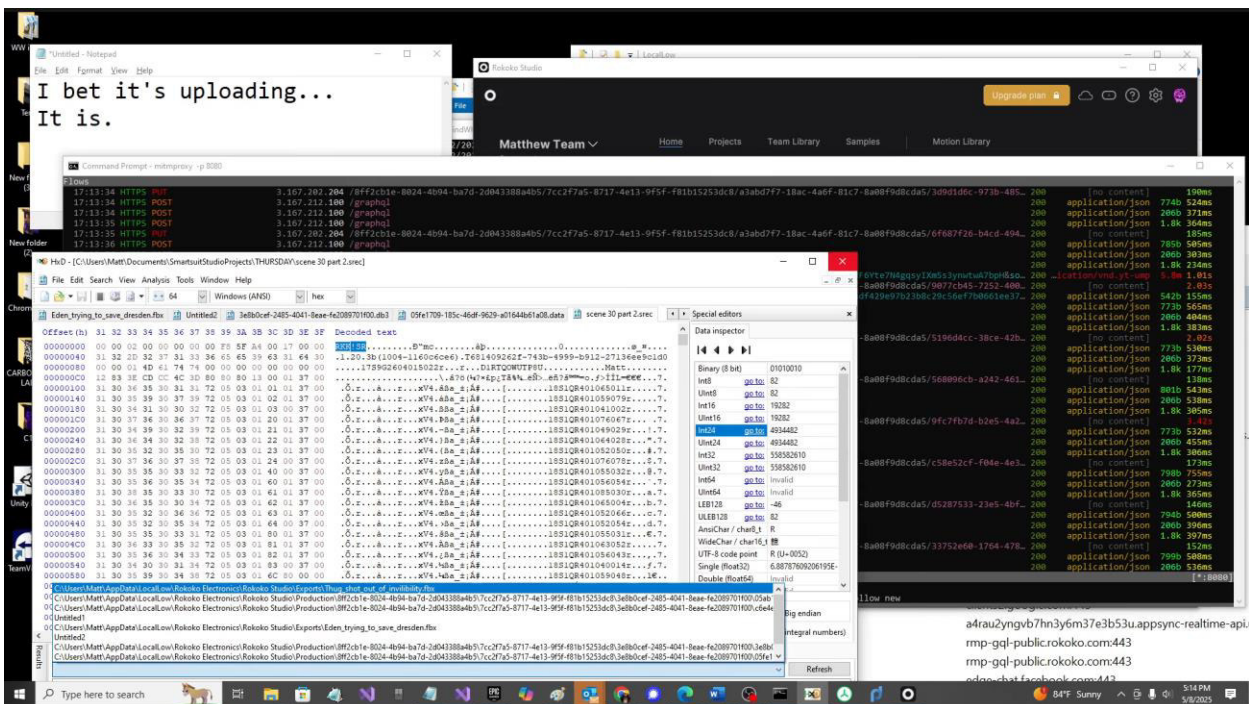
*Untitled - Notepad
File Edit Format View Help
I bet it's uploading...
It is.

Rokoko Studio
Upgrade plan
Matthew Team
Home Projects Team Library Samples Motion Library

Command Prompt - mitmproxy -p 8080
Flows
17:13:34 HTTPS PUT 3.167.202.204 /8ff2cb1e-8024-4b94-ba7d-2d043388a4b5/7cc2f7a5-8717-4e13-9f5f-f81b15253dc8/a3abd7f7-18ac-4a6f-81c7-8a08f9d8cda5/3d9d1d6c-973b-485... 200 [no content] 190ms
17:13:34 HTTPS POST 3.167.212.100 /graphql 200 application/json 774b 524ms
17:13:34 HTTPS POST 3.167.212.100 /graphql 200 application/json 206b 371ms
17:13:35 HTTPS POST 3.167.212.100 /graphql 200 application/json 1.8k 364ms
17:13:35 HTTPS PUT 3.167.202.204 /8ff2cb1e-8024-4b94-ba7d-2d043388a4b5/7cc2f7a5-8717-4e13-9f5f-f81b15253dc8/a3abd7f7-18ac-4a6f-81c7-8a08f9d8cda5/6f687f26-b4cd-494... 200 [no content] 185ms
17:13:36 HTTPS POST 3.167.212.100 /graphql 200 application/json 785b 505ms

HxD - [C:\Users\Matt\Documents\SmartsuitStudioProjects\THURSDAY\scene 30 part 2.srec]
File Edit Search View Analysis Tools Window Help
64 Windows (ANSI) hex
Eden_trying_to_save_dresden.fbx | Untitled2 | 3e8b0cef-2485-4041-8eae-fe2089701f00.db3 | 05fe1709-185c-46df-9629-a01644b61a08.data | scene 30 part 2.srec | Special editors
Offset(h) 31 32 33 34 35 36 37 38 39 3A 3B 3C 3D 3E 3F Decoded text
Data inspector
| Binary (8 bit) | 01010010 |
|---|---|
| Int8 | 82 |
| UInt8 | 82 |
| Int16 | 19282 |
| UInt16 | 19282 |
| Int24 | 4934482 |
| UInt24 | 4934482 |
| Int32 | 558582610 |
| UInt32 | 558582610 |
| Int64 | Invalid |
| UInt64 | Invalid |
| LEB128 | -46 |
| ULEB128 | 82 |
| AnsiChar / char8_t | R |
| WideChar / char16_t | |
| UTF-8 code point | R (U+0052) |
| Single (float32) | 6.88787609206195E- |
| Double (float64) | Invalid |
Big endian
Integral numbers
Refresh
C:\Users\Matt\AppData\LocalLow\Rokoko Electronics\Rokoko Studio\Exports\Thug_shot_out_of_invilbility.fbx
C:\Users\Matt\AppData\LocalLow\Rokoko Electronics\Rokoko Studio\Production\8ff2cb1e-8024-4b94-ba7d-2d043388a4b5\7cc2f7a5-8717-4e13-9f5f-f81b15253dc8\3e8b0cef-2485-4041-8eae-fe2089701f00\05ab
C:\Users\Matt\AppData\LocalLow\Rokoko Electronics\Rokoko Studio\Production\8ff2cb1e-8024-4b94-ba7d-2d043388a4b5\7cc2f7a5-8717-4e13-9f5f-f81b15253dc8\3e8b0cef-2485-4041-8eae-fe2089701f00\c6e4e
Untitled1
C:\Users\Matt\AppData\LocalLow\Rokoko Electronics\Rokoko Studio\Exports\Eden_trying_to_save_dresden.fbx
Untitled2
C:\Users\Matt\AppData\LocalLow\Rokoko Electronics\Rokoko Studio\Production\8ff2cb1e-8024-4b94-ba7d-2d043388a4b5\7cc2f7a5-8717-4e13-9f5f-f81b15253dc8\3e8b0cef-2485-4041-8eae-fe2089701f00\3e8b0
C:\Users\Matt\AppData\LocalLow\Rokoko Electronics\Rokoko Studio\Production\8ff2cb1e-8024-4b94-ba7d-2d043388a4b5\7cc2f7a5-8717-4e13-9f5f-f81b15253dc8\3e8b0cef-2485-4041-8eae-fe2089701f00\05fe1

a4rau2yngvb7hn3y6m37e3b53u.appsync-realtime-api.
rmp-gql-public.rokoko.com:443
rmp-gql-public.rokoko.com:443
Type here to search
84°F Sunny 5:14 PM 5/8/2025